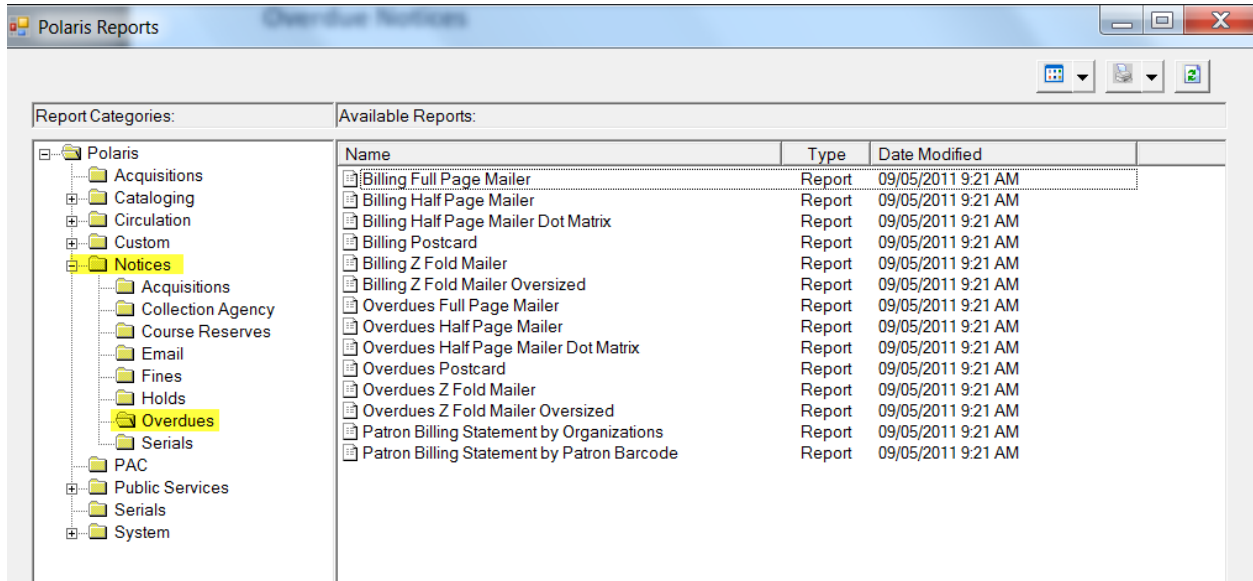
Polaris Reports

Overdue Notices

Report Categories:

Available Reports:

Polaris
Acquisitions
Cataloging
Circulation
Custom
Notices
Acquisitions
Collection Agency
Course Reserves
Email
Fines
Holds
Overdues
Serials
PAC
Public Services
Serials
System

| Name | Type | Date Modified |
|---|---|---|
| Billing Full Page Mailer | Report | 09/05/2011 9:21 AM |
| Billing Half Page Mailer | Report | 09/05/2011 9:21 AM |
| Billing Half Page Mailer Dot Matrix | Report | 09/05/2011 9:21 AM |
| Billing Postcard | Report | 09/05/2011 9:21 AM |
| Billing Z Fold Mailer | Report | 09/05/2011 9:21 AM |
| Billing Z Fold Mailer Oversized | Report | 09/05/2011 9:21 AM |
| Overdues Full Page Mailer | Report | 09/05/2011 9:21 AM |
| Overdues Half Page Mailer | Report | 09/05/2011 9:21 AM |
| Overdues Half Page Mailer Dot Matrix | Report | 09/05/2011 9:21 AM |
| Overdues Postcard | Report | 09/05/2011 9:21 AM |
| Overdues Z Fold Mailer | Report | 09/05/2011 9:21 AM |
| Overdues Z Fold Mailer Oversized | Report | 09/05/2011 9:21 AM |
| Patron Billing Statement by Organizations | Report | 09/05/2011 9:21 AM |
| Patron Billing Statement by Patron Barcode | Report | 09/05/2011 9:21 AM |